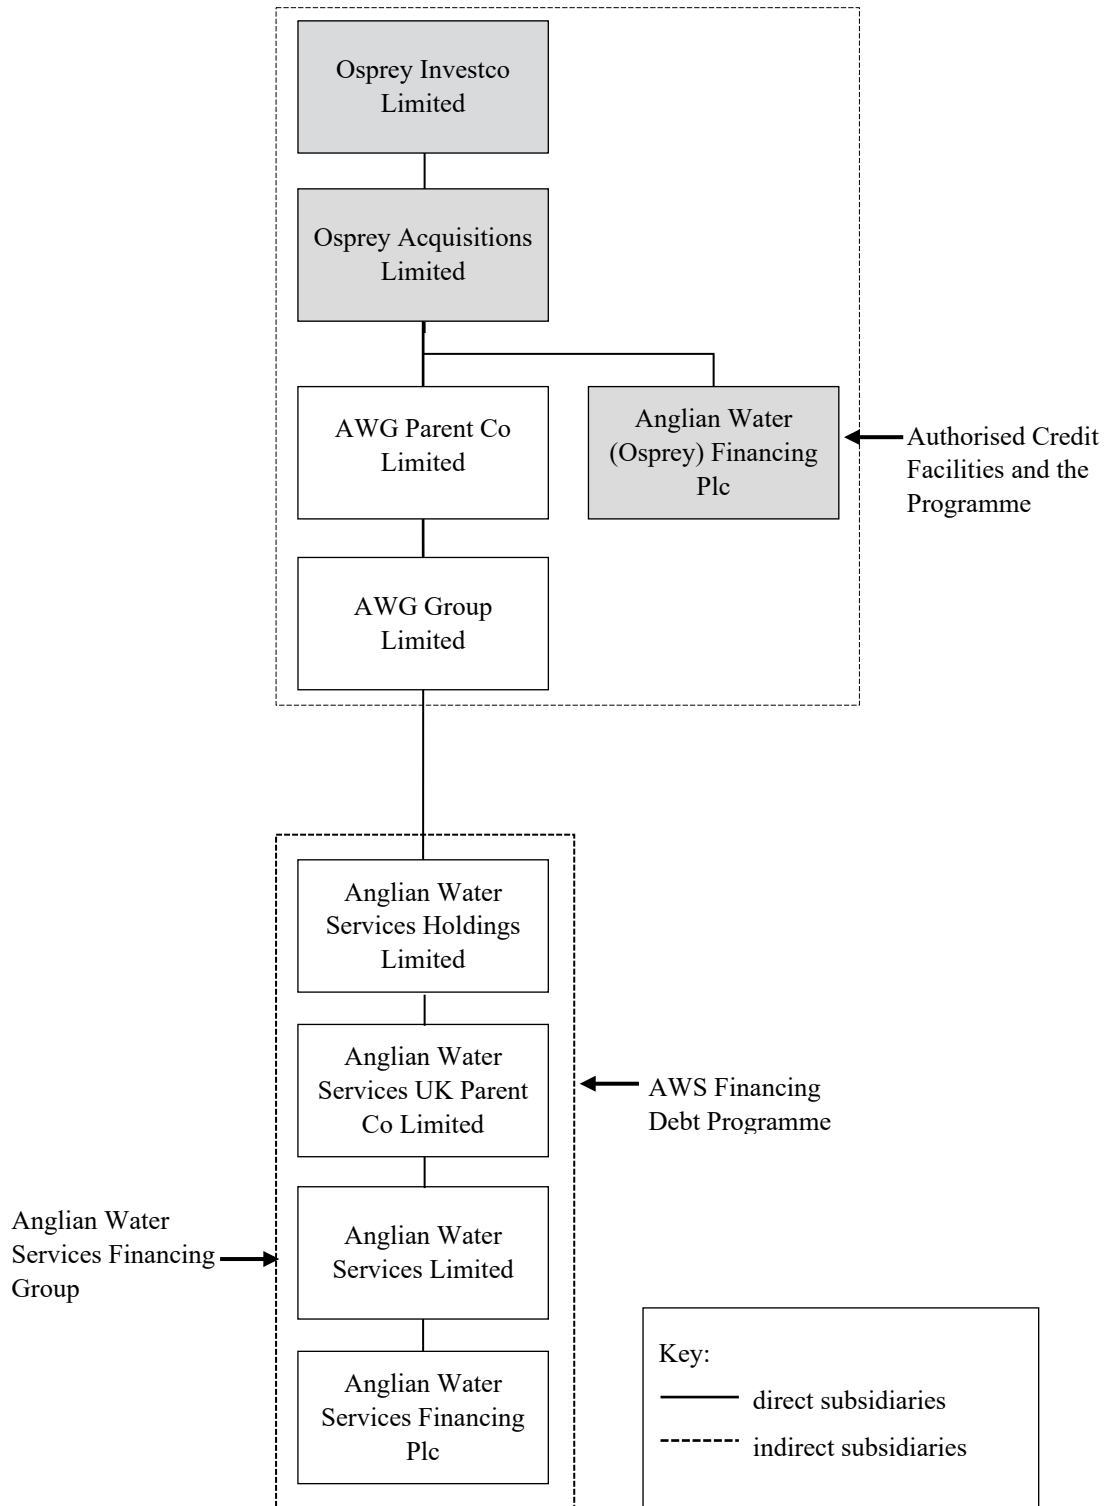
Osprey Investco Limited

Osprey Acquisitions Limited

AWG Parent Co Limited

Anglian Water (Osprey) Financing Plc

Authorised Credit Facilities and the Programme

AWG Group Limited

Anglian Water Services Holdings Limited

Anglian Water Services UK Parent Co Limited

AWS Financing Debt Programme

Anglian Water Services Financing Group

Anglian Water Services Limited

Anglian Water Services Financing Plc

Key:
direct subsidiaries
indirect subsidiaries